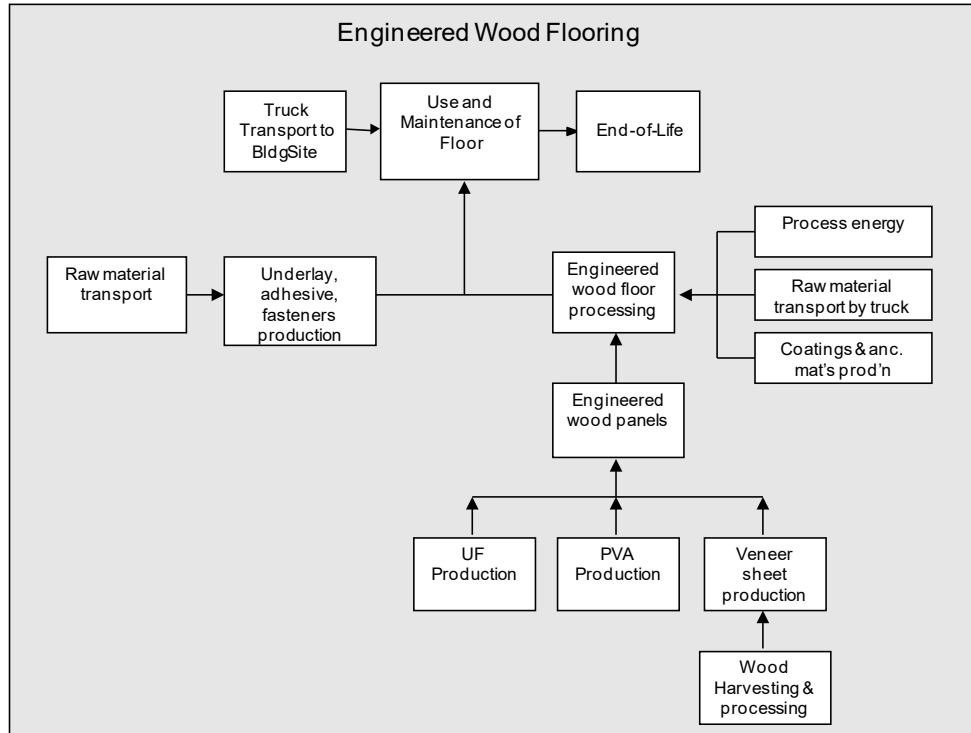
Engineered Wood Flooring

Truck Transport to BldgSite

Use and Maintenance of Floor

End-of-Life

Process energy

Raw material transport

Underlay, adhesive, fasteners production

Engineered wood floor processing

Raw material transport by truck

Coatings & anc. mat's prod'n

Engineered wood panels

UF Production

PVA Production

Veneer sheet production

Wood Harvesting & processing